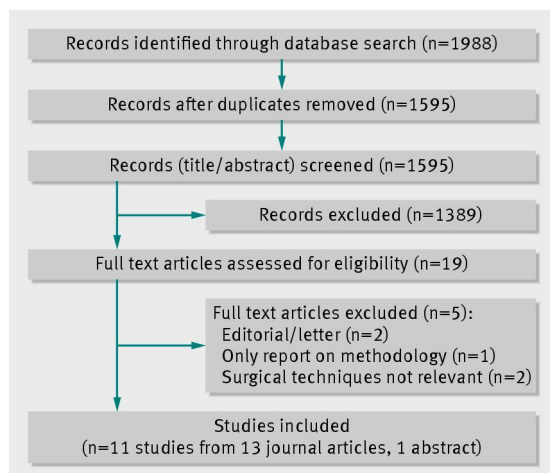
Records identified through database search (n=1988)

Records after duplicates removed (n=1595)

Records (title/abstract) screened (n=1595)

Records excluded (n=1389)

Full text articles assessed for eligibility (n=19)

Full text articles excluded (n=5):
Editorial/letter (n=2)
Only report on methodology (n=1)
Surgical techniques not relevant (n=2)

Studies included
(n=11 studies from 13 journal articles, 1 abstract)